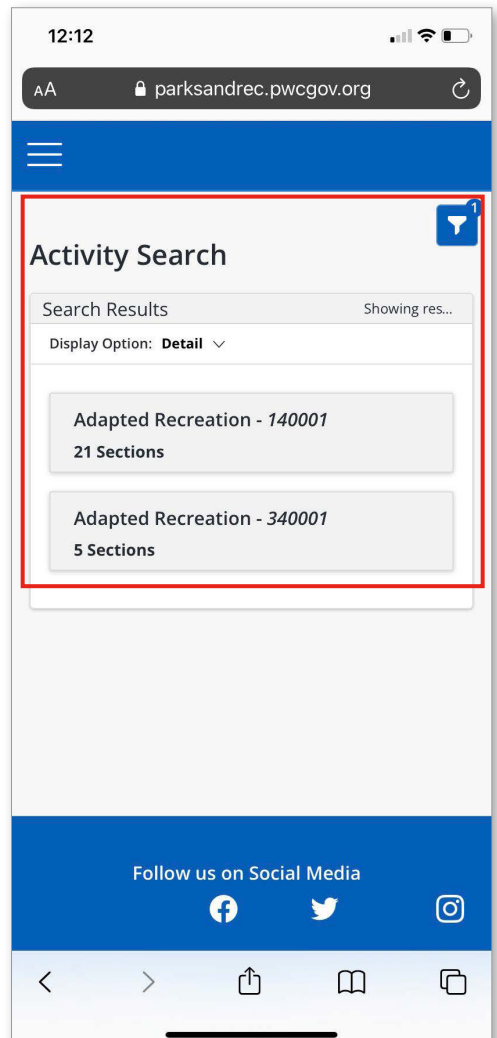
12:12

AA parksandrec.pwcgov.org

1

Activity Search

Search Results

Showing res...

Display Option: **Detail**

Adapted Recreation - *140001*

**21 Sections**

Adapted Recreation - *340001*

**5 Sections**

Follow us on Social Media